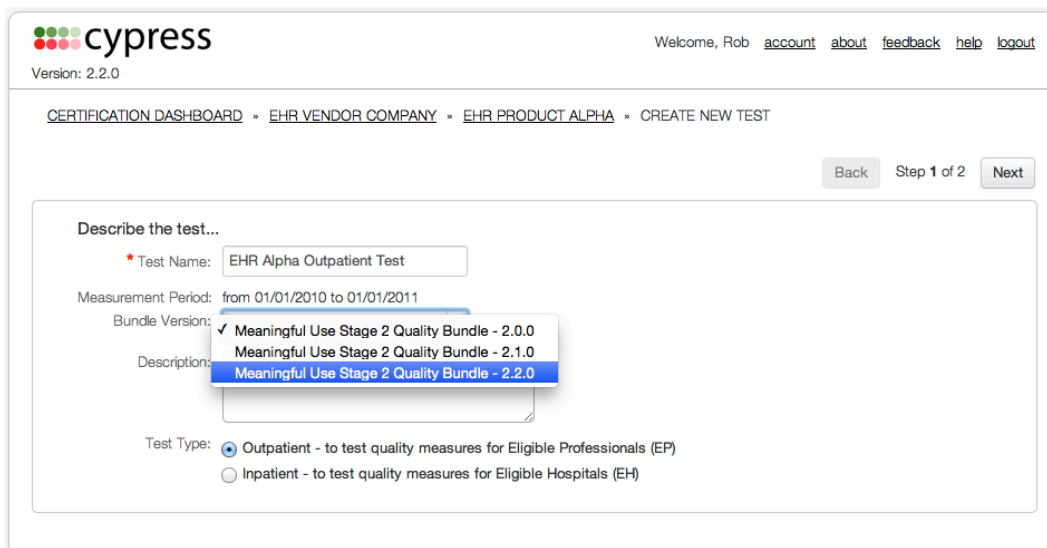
cypress
Version: 2.2.0

Welcome, Rob account about feedback help logout

CERTIFICATION DASHBOARD » EHR VENDOR COMPANY » EHR PRODUCT ALPHA » CREATE NEW TEST

Back Step **1** of 2 Next

Describe the test...

* Test Name: EHR Alpha Outpatient Test

Measurement Period: from 01/01/2010 to 01/01/2011

Bundle Version: ✓ Meaningful Use Stage 2 Quality Bundle - 2.0.0
Meaningful Use Stage 2 Quality Bundle - 2.1.0
Meaningful Use Stage 2 Quality Bundle - 2.2.0

Description:

Test Type: Outpatient - to test quality measures for Eligible Professionals (EP)
Inpatient - to test quality measures for Eligible Hospitals (EH)